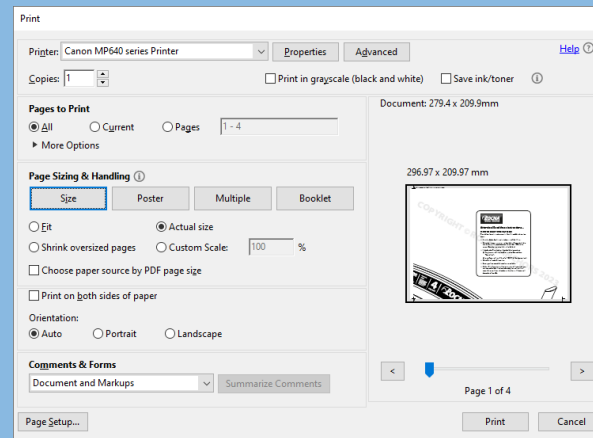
Print

Printer: Canon MP640 series Printer
Properties
Advanced
Help
Copies: 1
Print in grayscale (black and white)
Save ink/toner

Pages to Print
All
Current
Pages 1 - 4
More Options

Page Sizing & Handling
Size
Poster
Multiple
Booklet
Fit
Actual size
Shrink oversized pages
Custom Scale: 100 %
Choose paper source by PDF page size

Print on both sides of paper

Orientation:
Auto
Portrait
Landscape

Comments & Forms
Document and Markups
Summarize Comments

Document: 279.4 x 209.9mm
296.97 x 209.97 mm

<
>
Page 1 of 4

Page Setup...
Print
Cancel